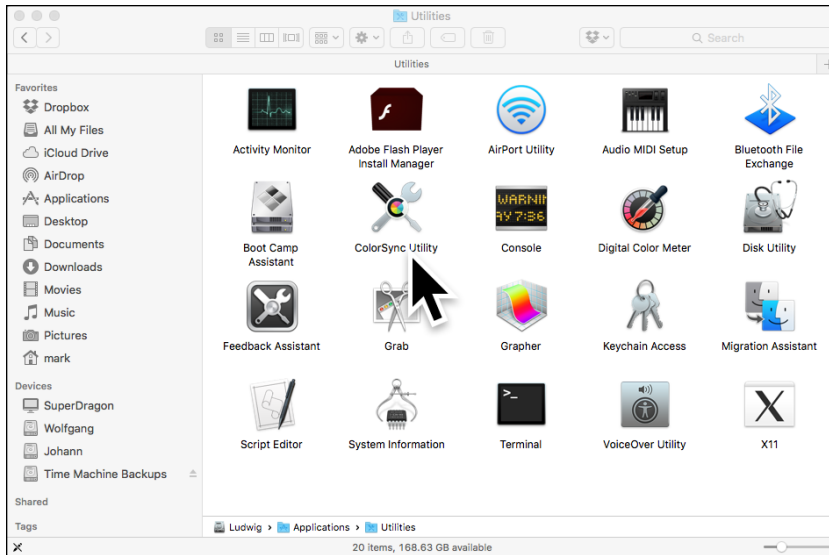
Utilities

Search

Utilities

Favorites
Dropbox
All My Files
iCloud Drive
AirDrop
Applications
Desktop
Documents
Downloads
Movies
Music
Pictures
mark

Devices
SuperDragon
Wolfgang
Johann
Time Machine Backups

Shared

Tags

Activity Monitor
Adobe Flash Player Install Manager
AirPort Utility
Audio MIDI Setup
Bluetooth File Exchange
Boot Camp Assistant
ColorSync Utility
Console
Digital Color Meter
Disk Utility
Feedback Assistant
Grab
Grapher
Keychain Access
Migration Assistant
Script Editor
System Information
Terminal
VoiceOver Utility
X11

WARNIN
AY 7:36

Ludwig › Applications › Utilities

20 items, 168.63 GB available